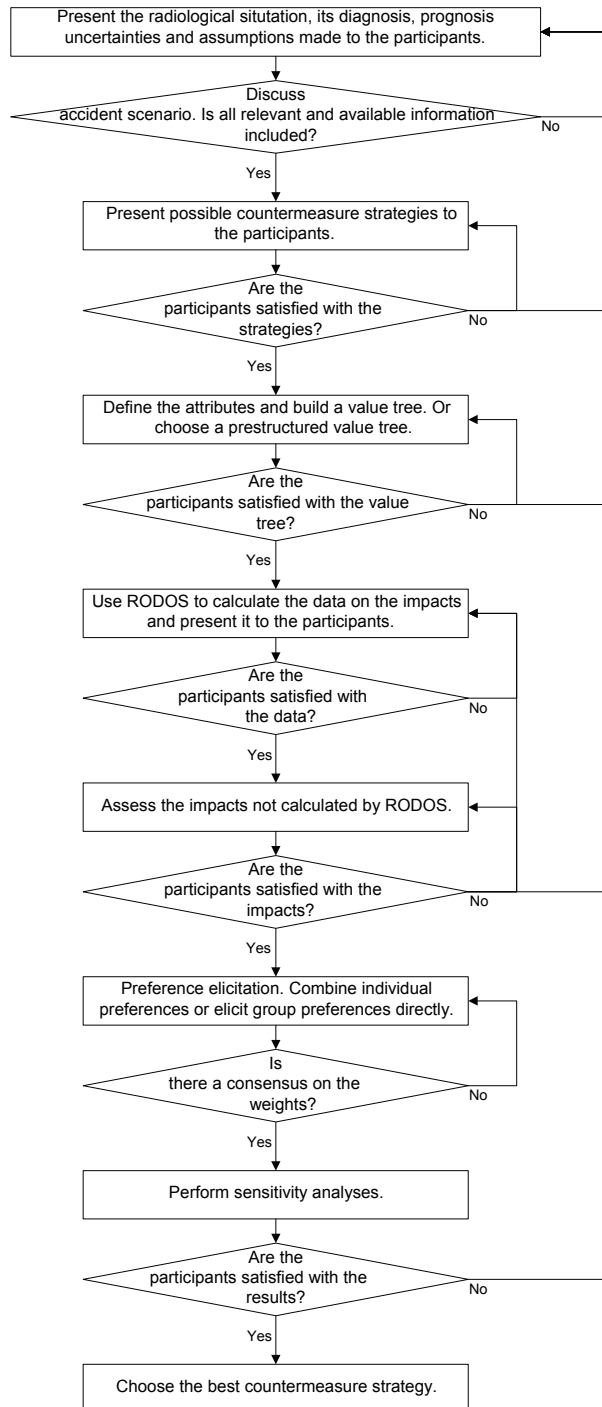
Present the radiological situtation, its diagnosis, prognosis uncertainties and assumptions made to the participants.

Discuss accident scenario. Is all relevant and available information included?

No

Yes

Present possible countermeasure strategies to the participants.

Are the participants satisfied with the strategies?

No

Yes

Define the attributes and build a value tree. Or choose a prestructured value tree.

Are the participants satisfied with the value tree?

No

Yes

Use RODOS to calculate the data on the impacts and present it to the participants.

Are the participants satisfied with the data?

No

Yes

Assess the impacts not calculated by RODOS.

Are the participants satisfied with the impacts?

No

Yes

Preference elicitation. Combine individual preferences or elicit group preferences directly.

Is there a consensus on the weights?

No

Yes

Perform sensitivity analyses.

Are the participants satisfied with the results?

No

Yes

Choose the best countermeasure strategy.